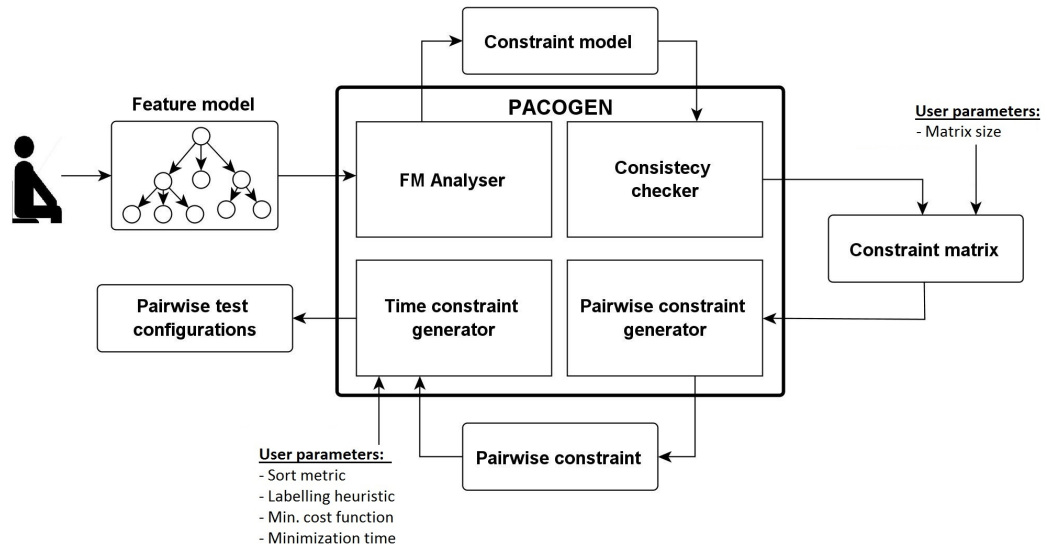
Constraint model

Feature model

PACOGEN

User parameters:
- Matrix size

FM Analyser

Consistecy checker

Constraint matrix

Pairwise test configurations

Time constraint generator

Pairwise constraint generator

User parameters:
- Sort metric
- Labelling heuristic
- Min. cost function
- Minimization time

Pairwise constraint